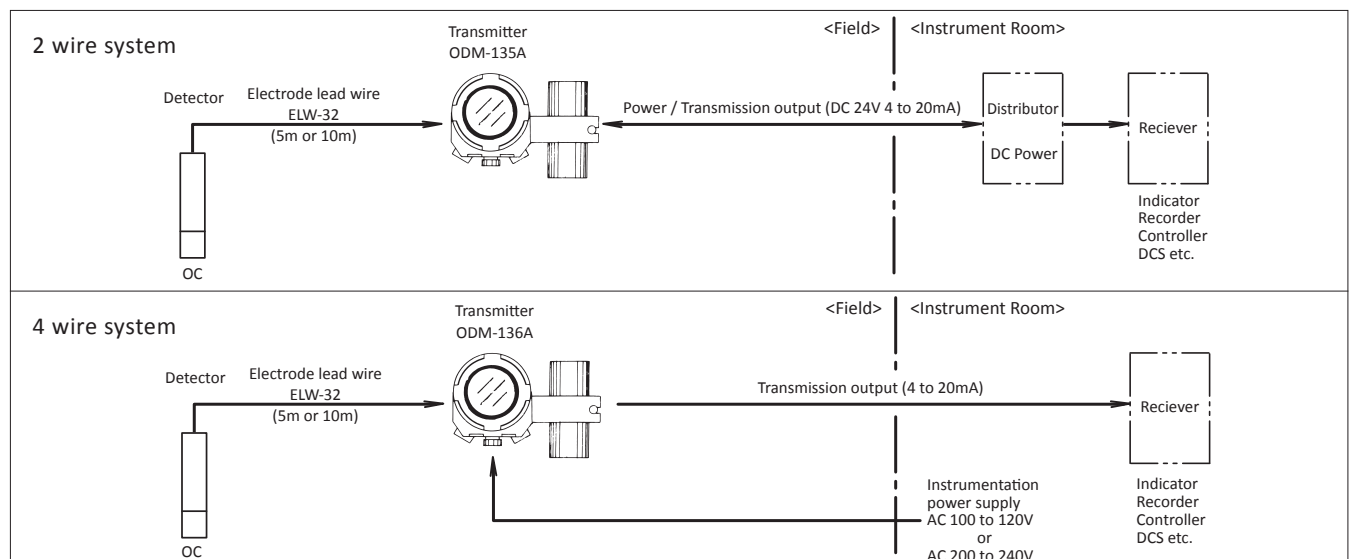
2 wire system

Transmitter
ODM-135A

<Field> <Instrument Room>

Detector

Electrode lead wire
ELW-32
(5m or 10m)

Power / Transmission output (DC 24V 4 to 20mA)

Distributor
DC Power

Reciever

Indicator
Recorder
Controller
DCS etc.

OC

4 wire system

Transmitter
ODM-136A

<Field> <Instrument Room>

Detector

Electrode lead wire
ELW-32
(5m or 10m)

Transmission output (4 to 20mA)

Reciever

Instrumentation
power supply
AC 100 to 120V
or
AC 200 to 240V

Indicator
Recorder
Controller
DCS etc.

OC